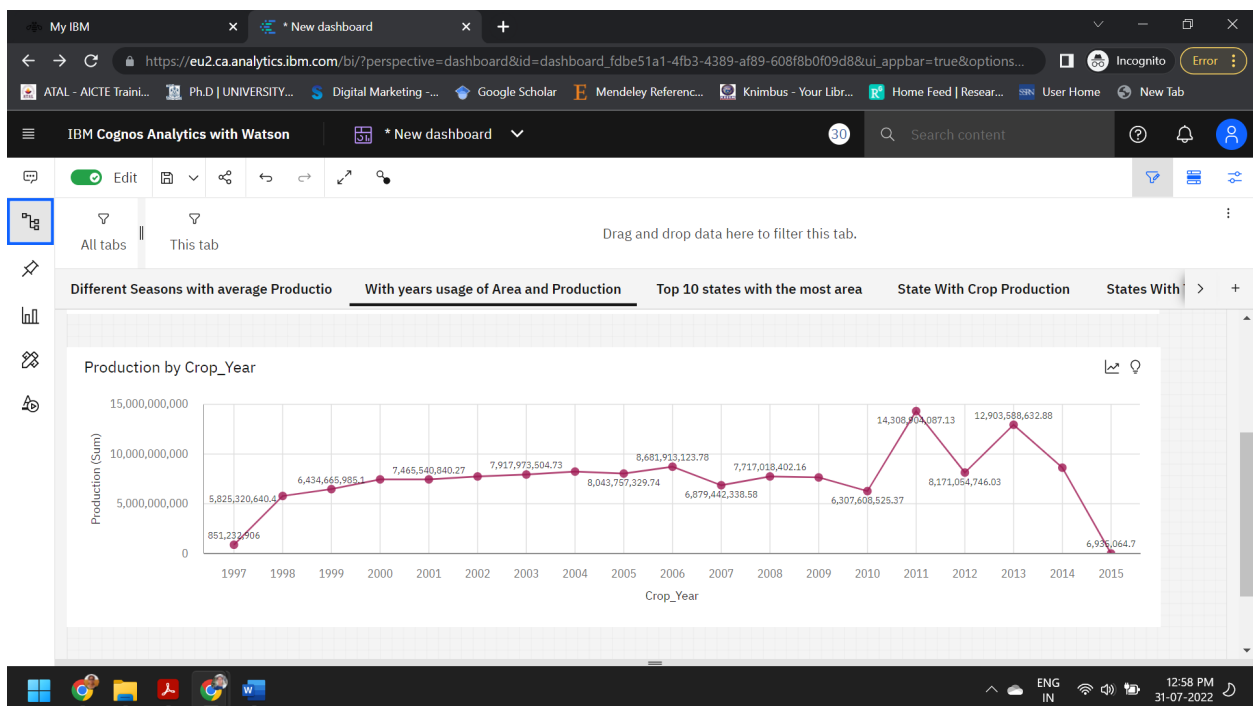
My IBM
* New dashboard
+
https://eu2.ca.analytics.ibm.com/bi/?perspective=dashboard&id=dashboard_fdbe51a1-4fb3-4389-af89-608f8b0f09d8&ui_appbar=true&options...
Incognito
Error
ATAL - AICTE Traini... Ph.D | UNIVERSITY... Digital Marketing -... Google Scholar Mendeley Referenc... Knimbus - Your Libr... Home Feed | Resear... User Home New Tab

IBM Cognos Analytics with Watson
* New dashboard
30
Search content

Edit

All tabs
This tab
Drag and drop data here to filter this tab.

Different Seasons with average Productio
With years usage of Area and Production
Top 10 states with the most area
State With Crop Production
States With

Production by Crop_Year

15,000,000,000
10,000,000,000
5,000,000,000
0
Production (Sum)

851,232,906
5,825,320,640.4
6,434,665,985.1
7,465,540,840.27
7,917,973,504.73
8,043,757,329.74
8,681,913,123.78
6,879,442,338.58
7,717,018,402.16
6,307,608,525.37
14,308,904,087.13
8,171,054,746.03
12,903,588,632.88
6,936,064.7

1997 1998 1999 2000 2001 2002 2003 2004 2005 2006 2007 2008 2009 2010 2011 2012 2013 2014 2015
Crop_Year

ENG
IN
12:58 PM
31-07-2022